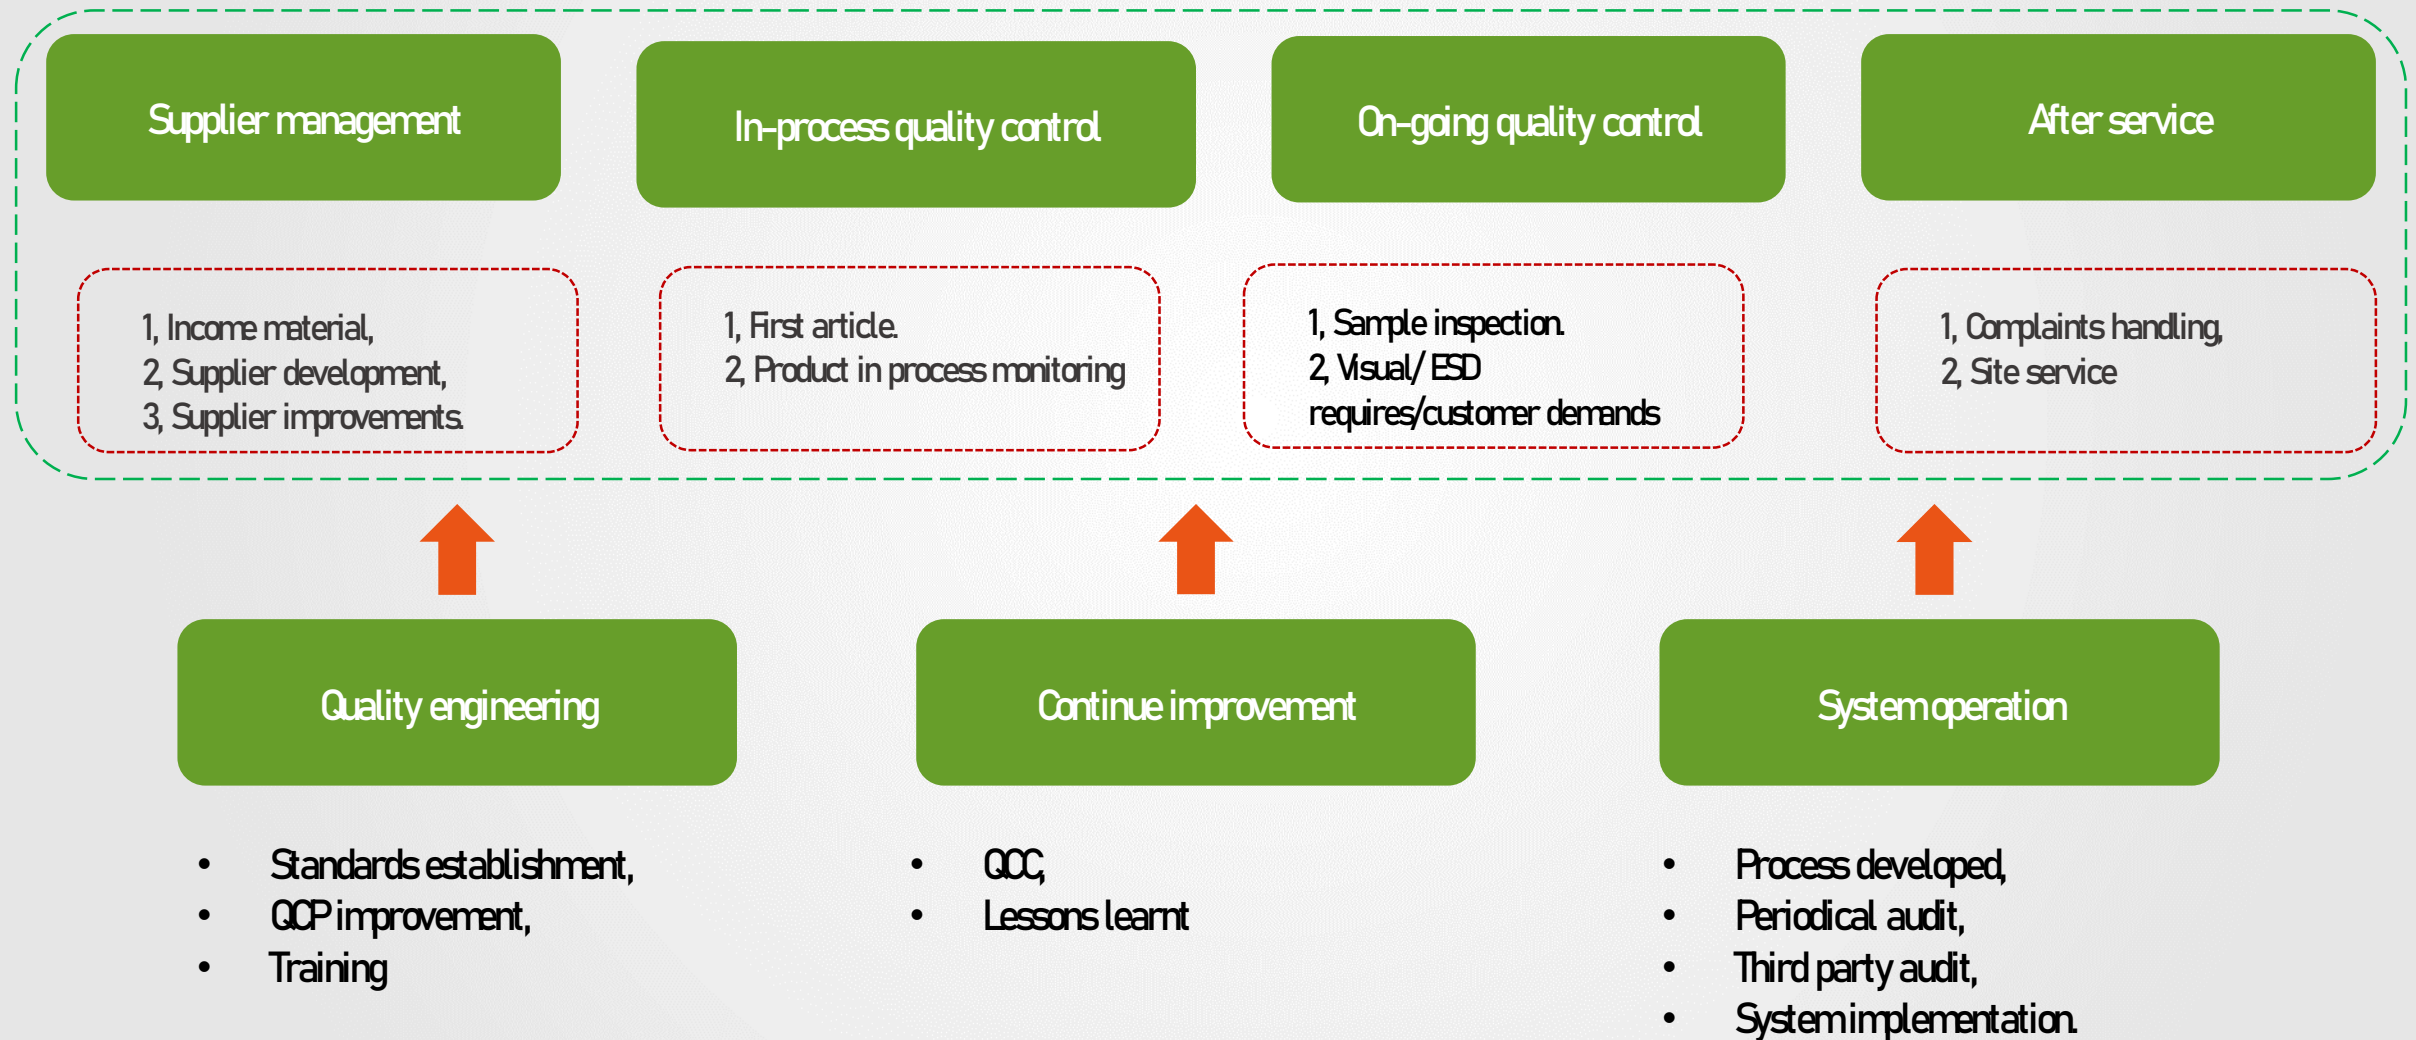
Supplier management

In-process quality control

On-going quality control

After service

1, Income material,
2, Supplier development,
3, Supplier improvements.

1, First article.
2, Product in process monitoring

1, Sample inspection.
2, Visual/ ESD requires/customer demands

1, Complaints handling,
2, Site service

Quality engineering

Continue improvement

System operation

• Standards establishment,
• QCP improvement,
• Training

• QCC,
• Lessons learnt

• Process developed,
• Periodical audit,
• Third party audit,
• System implementation.